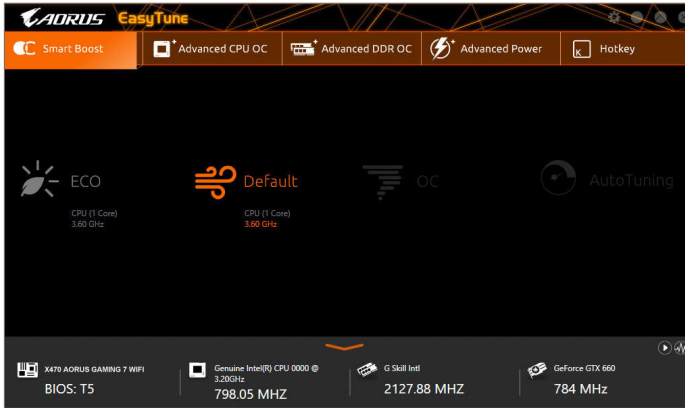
AORUS EasyTune

Smart Boost
Advanced CPU OC
Advanced DDR OC
Advanced Power
Hotkey

ECO
CPU (1 Core)
3.60 GHz

Default
CPU (1 Core)
3.60 GHz

OC

AutoTuning

X470 AORUS GAMING 7 WIFI
BIOS: T5

Genuine Intel(R) CPU 0000 @ 3.20GHz
798.05 MHZ

G Skill Intl
2127.88 MHZ

GeForce GTX 660
784 MHz